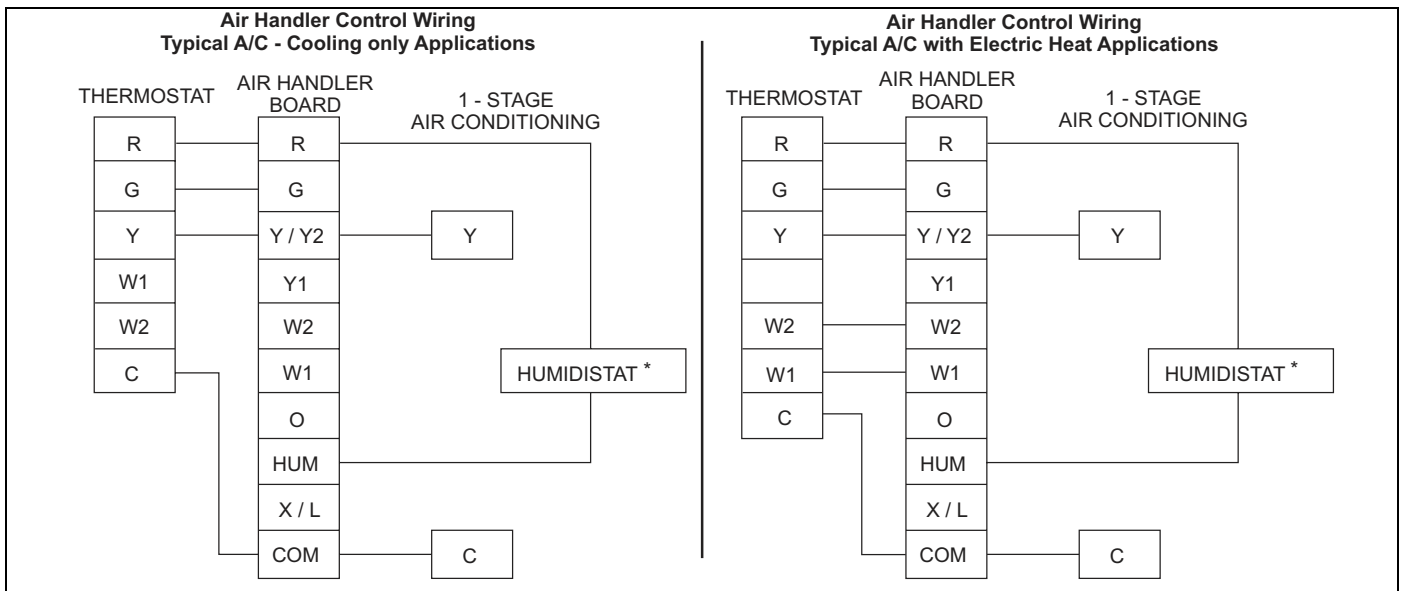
**Air Handler Control Wiring**
**Typical A/C - Cooling only Applications**

THERMOSTAT

R
G
Y
W1
W2
C

AIR HANDLER BOARD

R
G
Y / Y2
Y1
W2
W1
O
HUM
X / L
COM

1 - STAGE AIR CONDITIONING

Y

HUMIDISTAT *

C

**Air Handler Control Wiring**
**Typical A/C with Electric Heat Applications**

THERMOSTAT

R
G
Y
W2
W1
C

AIR HANDLER BOARD

R
G
Y / Y2
Y1
W2
W1
O
HUM
X / L
COM

1 - STAGE AIR CONDITIONING

Y

HUMIDISTAT *

C